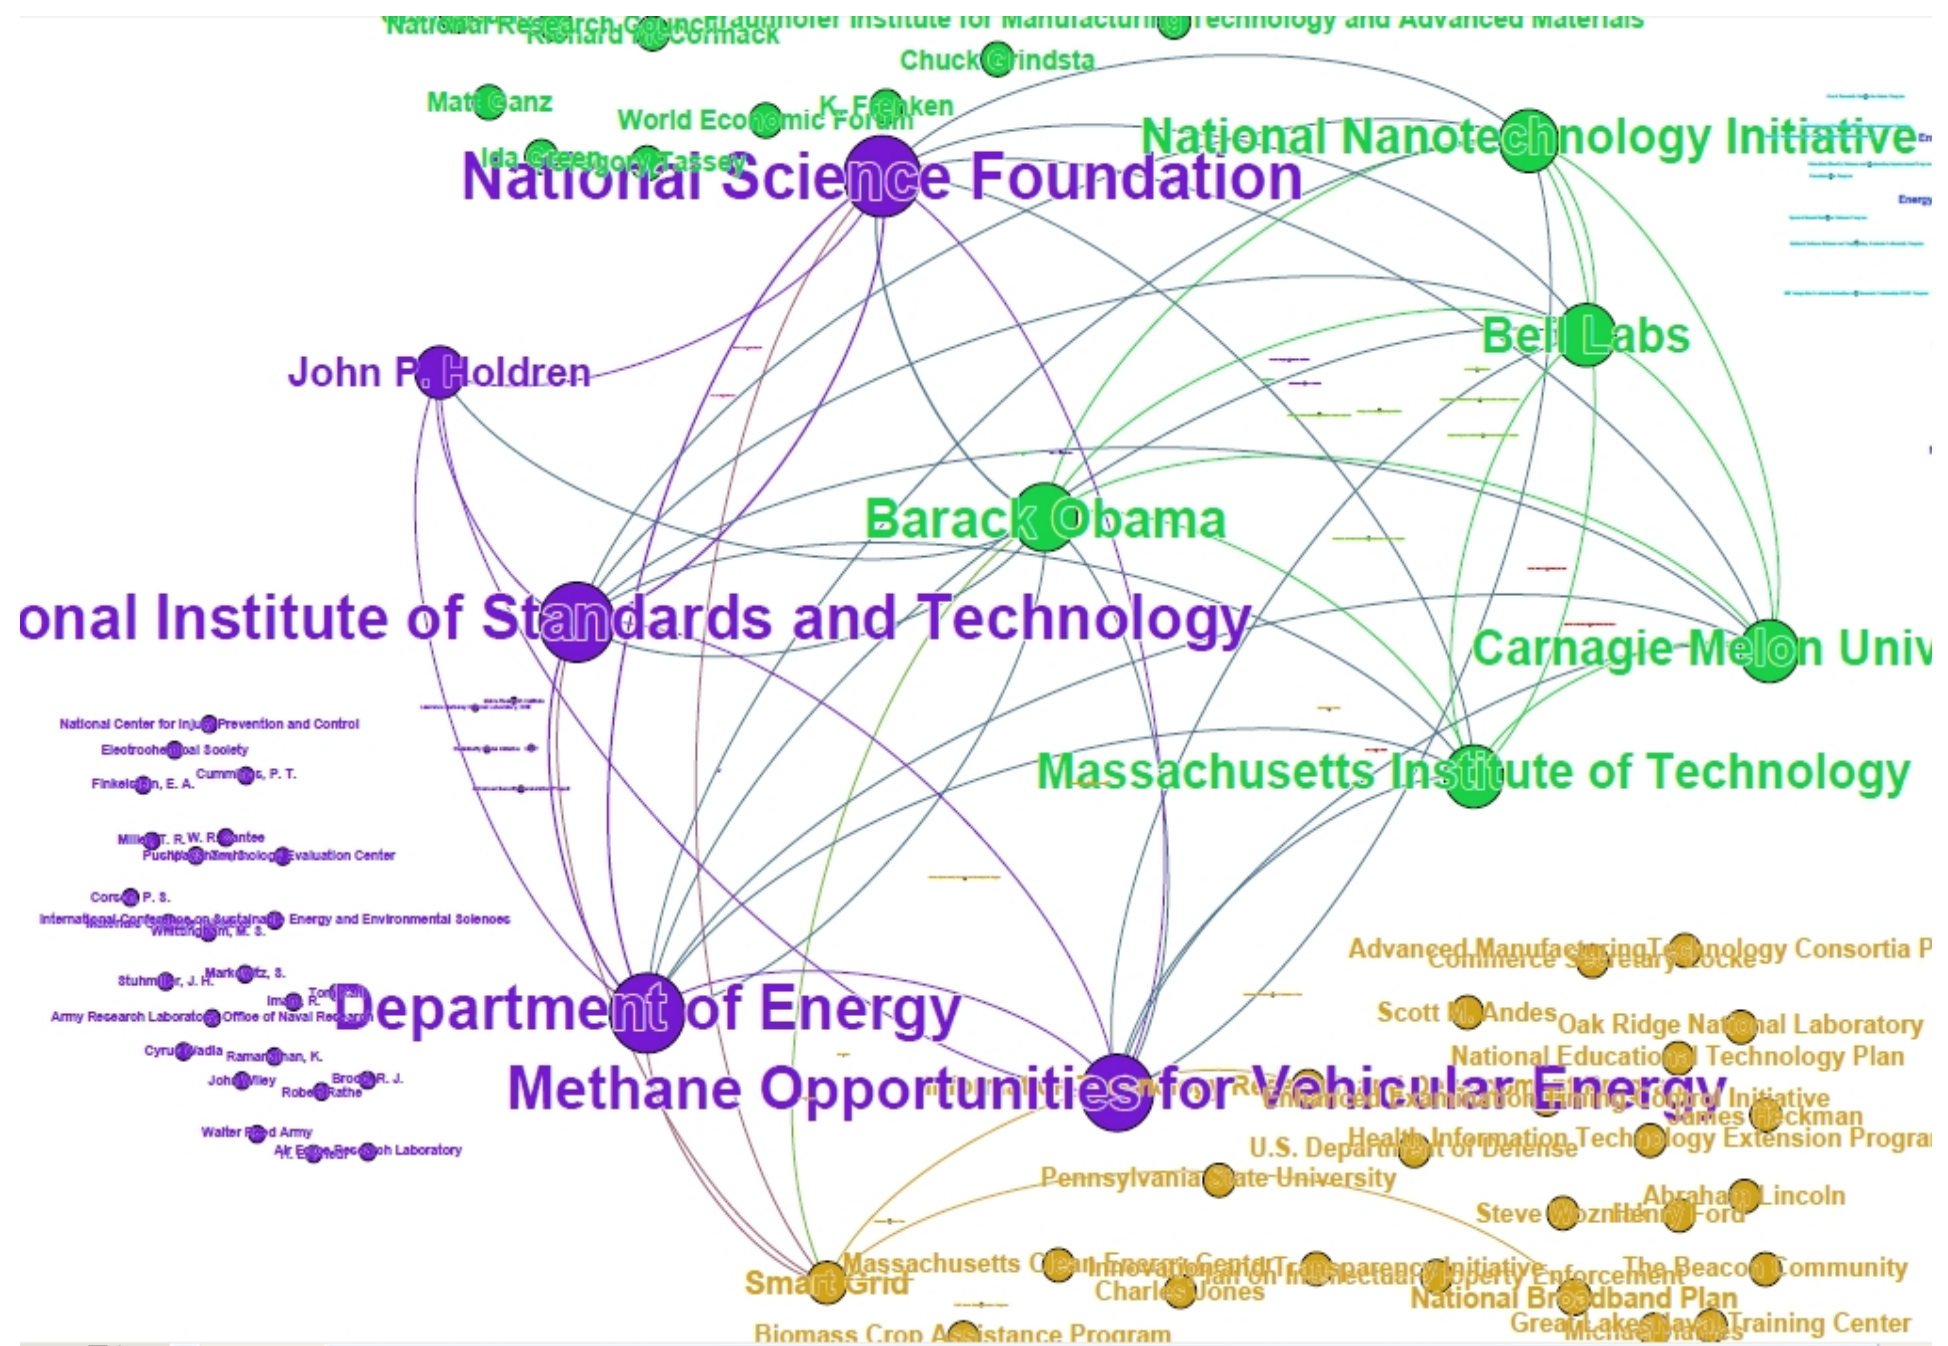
National Research Council
Richard McCormack
Fraunhofer Institute for Manufacturing Technology and Advanced Materials
Chuck Grindsta
Matt Ganz
World Economic Forum
K. Frenken
National Nanotechnology Initiative
Ida Green
Gregory Tassey
National Science Foundation
Energy
Bell Labs
John P. Holdren
Barack Obama
onal Institute of Standards and Technology
Carnagie Melon Univ
National Center for Injury Prevention and Control
Electrochemical Society
Cummings, P. T.
Finkelstein, E. A.
Massachusetts Institute of Technology
Miller, T. R.
W. R. Pantee
Puchin
Technology Evaluation Center
Corso, P. S.
International Conference on Sustainable Energy and Environmental Sciences
Whittingham, M. S.
Advanced Manufacturing Technology Consortia P
Commerce Secretary Locke
Stuhmiller, J. H.
Markowitz, S.
Imam, R.
Tom
Department of Energy
Scott M. Andes
Oak Ridge National Laboratory
Army Research Laboratory
Office of Naval Research
Cyrus Wadia
Ramanathan, K.
National Educational Technology Plan
John Wiley
Brodd, R. J.
Robert Rathe
Methane Opportunities for Vehicular Energy
Enhanced Examination Timing Control Initiative
James Heckman
Walter Reed Army
Air Force Research Laboratory
U.S. Department of Defense
Health Information Technology Extension Progra
Pennsylvania State University
Abraham Lincoln
Steve Wozniak
Henry Ford
Massachusetts Clean Energy Center
Transparency Initiative
Innovation Plan on Intellectual Property Enforcement
The Beacon Community
Smart Grid
Charles Jones
National Broadband Plan
Biomass Crop Assistance Program
Great Lakes Naval Training Center
Michael Hughes